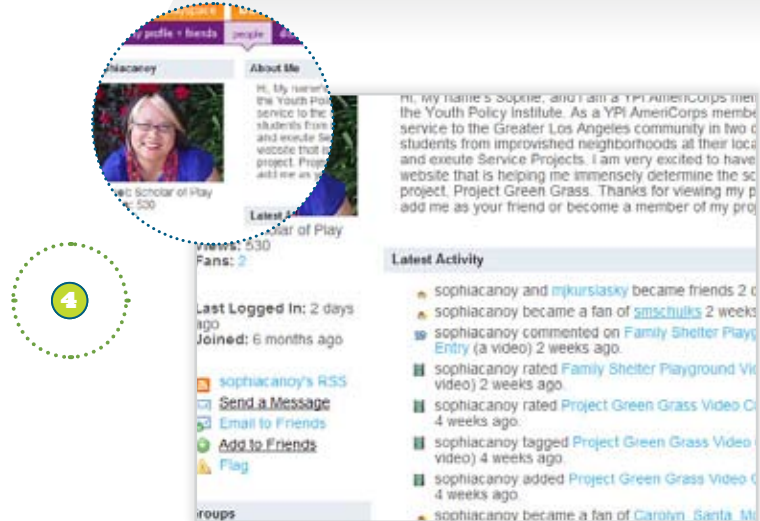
my profile + friends
people
hiacanoy
About Me
Hi, My name's
the Youth Policy
service to the
students from
and exeute Se
website that is
project. Project
add me as you
Latest
ic Scholar of Play
: 530

4

Hi, My name's Sophie, and I am a YPI AmeriCorps me
the Youth Policy Institute. As a YPI AmeriCorps memb
service to the Greater Los Angeles community in two d
students from improvished neighborhoods at their loca
and exeute Service Projects. I am very excited to have
website that is helping me immensely determine the sc
project. Project Green Grass. Thanks for viewing my p
add me as your friend or become a member of my proj

olar of Play
ewst: 530
Fans: 2

Last Logged In: 2 days ago
Joined: 6 months ago

sophiacanoy's RSS
Send a Message
Email to Friends
Add to Friends
Flag

roups

Latest Activity

sophiacanoy and mjkurslasky became friends 2 d
sophiacanoy became a fan of smschulks 2 weeks
sophiacanoy commented on Family Shelter Playg
Entry (a video) 2 weeks ago.
sophiacanoy rated Family Shelter Playground Vi
video) 2 weeks ago.
sophiacanoy rated Project Green Grass Video C
4 weeks ago.
sophiacanoy tagged Project Green Grass Video
video) 4 weeks ago.
sophiacanoy added Project Green Grass Video C
4 weeks ago.
sophiacanoy became a fan of Carolyn, Santa, M